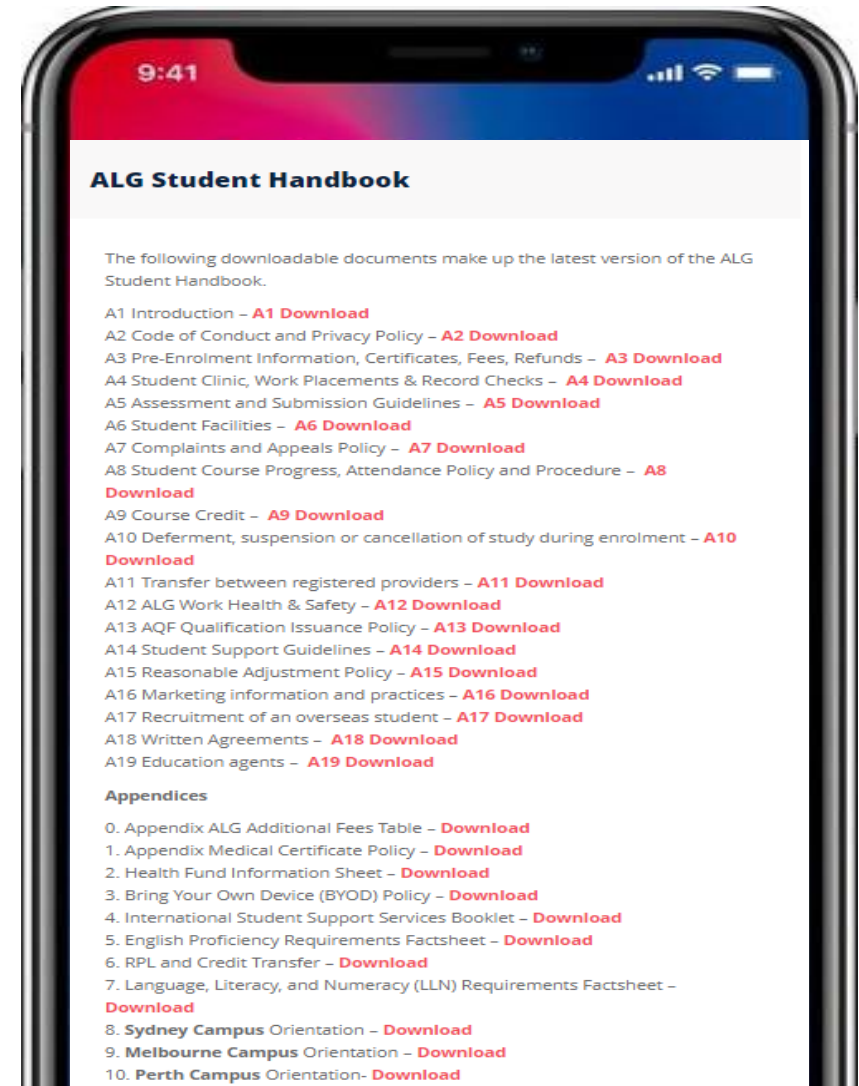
9:41

ALG Student Handbook

The following downloadable documents make up the latest version of the ALG Student Handbook.

A1 Introduction – A1 Download
A2 Code of Conduct and Privacy Policy – A2 Download
A3 Pre-Enrolment Information, Certificates, Fees, Refunds – A3 Download
A4 Student Clinic, Work Placements & Record Checks – A4 Download
A5 Assessment and Submission Guidelines – A5 Download
A6 Student Facilities – A6 Download
A7 Complaints and Appeals Policy – A7 Download
A8 Student Course Progress, Attendance Policy and Procedure – A8 Download
A9 Course Credit – A9 Download
A10 Deferment, suspension or cancellation of study during enrolment – A10 Download
A11 Transfer between registered providers – A11 Download
A12 ALG Work Health & Safety – A12 Download
A13 AQF Qualification Issuance Policy – A13 Download
A14 Student Support Guidelines – A14 Download
A15 Reasonable Adjustment Policy – A15 Download
A16 Marketing information and practices – A16 Download
A17 Recruitment of an overseas student – A17 Download
A18 Written Agreements – A18 Download
A19 Education agents – A19 Download

Appendices

0. Appendix ALG Additional Fees Table – Download
1. Appendix Medical Certificate Policy – Download
2. Health Fund Information Sheet – Download
3. Bring Your Own Device (BYOD) Policy – Download
4. International Student Support Services Booklet – Download
5. English Proficiency Requirements Factsheet – Download
6. RPL and Credit Transfer – Download
7. Language, Literacy, and Numeracy (LLN) Requirements Factsheet – Download
8. Sydney Campus Orientation – Download
9. Melbourne Campus Orientation – Download
10. Perth Campus Orientation- Download